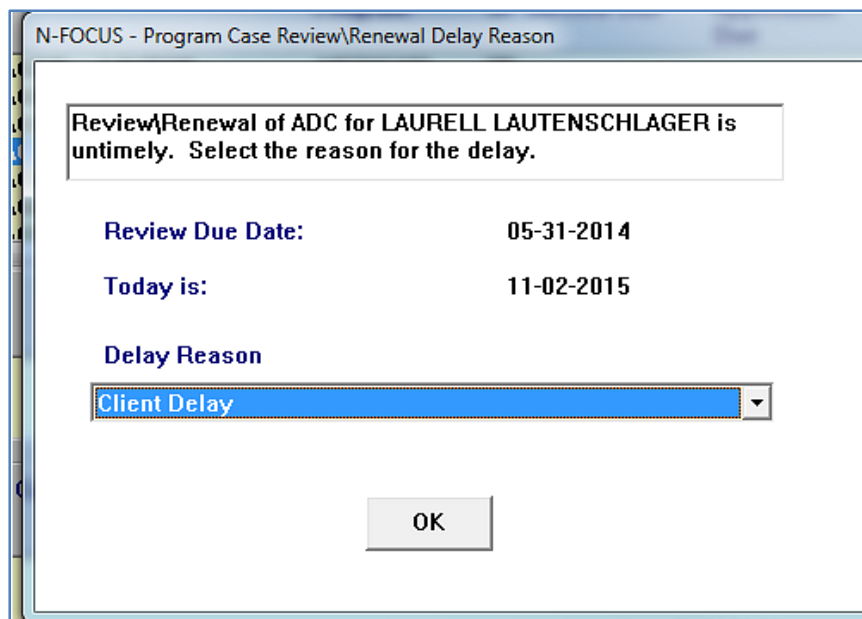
N-FOCUS - Program Case Review\Renewal Delay Reason

Review\Renewal of ADC for LAURELL LAUTENSCHLAGER is untimely. Select the reason for the delay.

Review Due Date: 05-31-2014

Today is: 11-02-2015

Delay Reason

Client Delay

OK